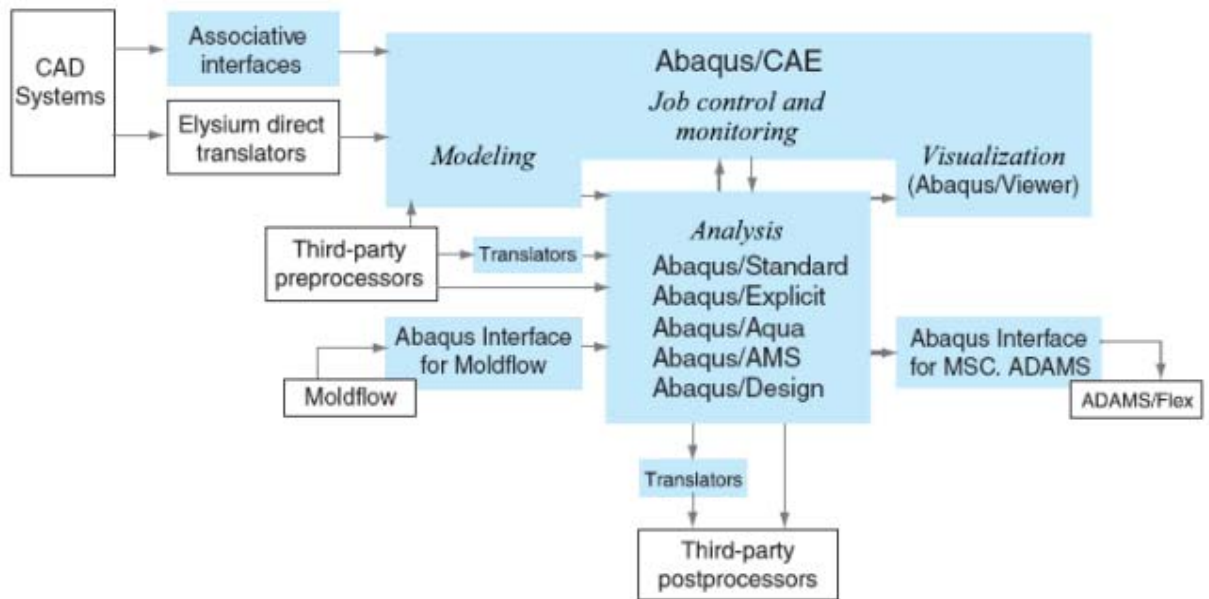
CAD Systems

Associative interfaces

Elysium direct translators

Abaqus/CAE

Job control and monitoring

Modeling

Visualization (Abaqus/Viewer)

Third-party preprocessors

Translators

Analysis
Abaqus/Standard
Abaqus/Explicit
Abaqus/Aqua
Abaqus/AMS
Abaqus/Design

Abaqus Interface for Moldflow

Moldflow

Abaqus Interface for MSC. ADAMS

ADAMS/Flex

Translators

Third-party postprocessors